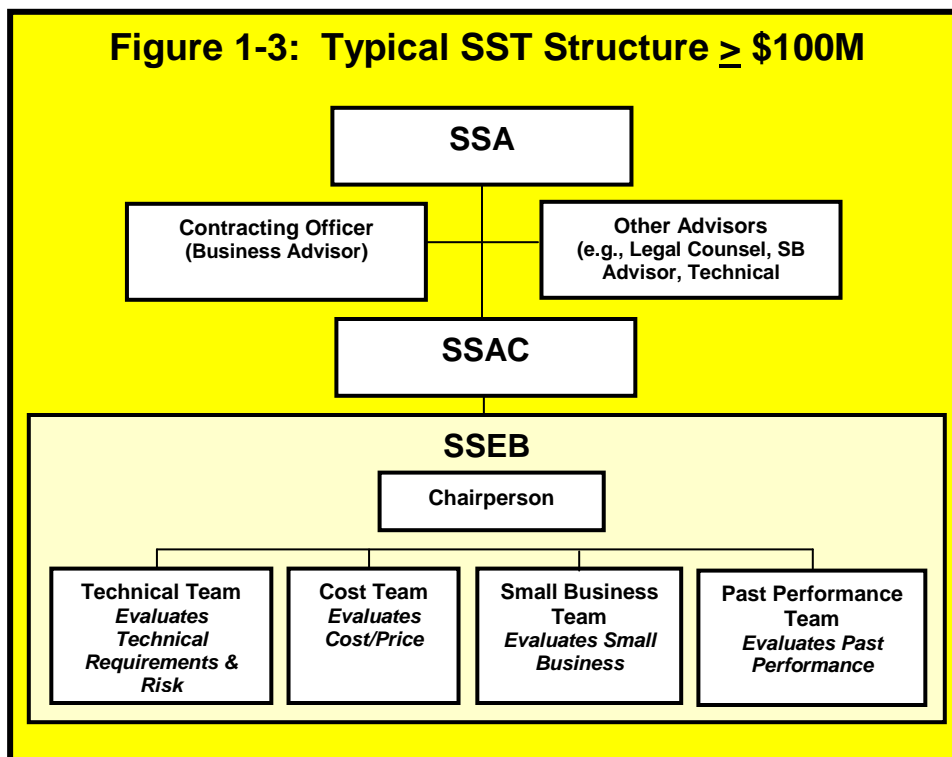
Figure 1-3: Typical SST Structure $\geq$ \$100M

SSA

Contracting Officer (Business Advisor)

Other Advisors (e.g., Legal Counsel, SB Advisor, Technical

SSAC

SSEB

Chairperson

Technical Team *Evaluates Technical Requirements & Risk*

Cost Team *Evaluates Cost/Price*

Small Business Team *Evaluates Small Business*

Past Performance Team *Evaluates Past Performance*